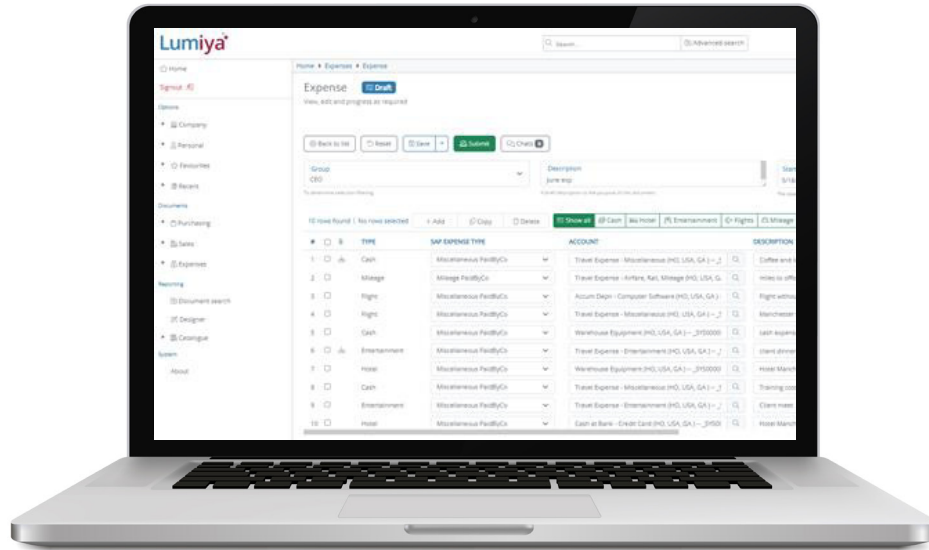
Lumiya

Search... Advanced search

Home
Signout
Options
Company
Personal
Favourites
Recent
Documents
Purchasing
Sales
Expenses
Reporting
Document search
Designer
Catalogue
System
About

Home ▸ Expenses ▸ Expense

Expense Draft

View, edit and progress as required

Back to list Reset Save Submit Chats

Group
CEO

Description
June exp

10 rows found | No rows selected + Add Copy Delete Show all Cash Hotel Entertainment Flights Mileage

| # | | | TYPE | SAP EXPENSE TYPE | ACCOUNT | DESCRIPTION |
|---|---|---|---|---|---|---|
| 1 | | | Cash | Miscellaneous PaidByCo | Travel Expense - Miscellaneous (HO, USA, GA) - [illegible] | Coffee and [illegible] |
| 2 | | | Mileage | Mileage PaidByCo | Travel Expense - Airfare, Rail, Mileage (HO, USA, G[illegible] | miles to offi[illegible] |
| 3 | | | Flight | Miscellaneous PaidByCo | Accum Depn - Computer Software (HO, USA, GA) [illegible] | Flight withou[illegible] |
| 4 | | | Flight | Miscellaneous PaidByCo | Travel Expense - Miscellaneous (HO, USA, GA) - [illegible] | Manchester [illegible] |
| 5 | | | Cash | Miscellaneous PaidByCo | Warehouse Equipment (HO, USA, GA) - _SYS000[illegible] | cash expens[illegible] |
| 6 | | | Entertainment | Miscellaneous PaidByCo | Travel Expense - Entertainment (HO, USA, GA) - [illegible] | client dinner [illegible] |
| 7 | | | Hotel | Miscellaneous PaidByCo | Warehouse Equipment (HO, USA, GA) - _SYS000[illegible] | Hotel Manch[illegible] |
| 8 | | | Cash | Miscellaneous PaidByCo | Travel Expense - Miscellaneous (HO, USA, GA) - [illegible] | Training cos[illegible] |
| 9 | | | Entertainment | Miscellaneous PaidByCo | Travel Expense - Entertainment (HO, USA, GA) - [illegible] | Client meet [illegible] |
| 10 | | | Hotel | Miscellaneous PaidByCo | Cash at Bank - Credit Card (HO, USA, GA) - _SYS0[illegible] | Hotel Manch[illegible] |